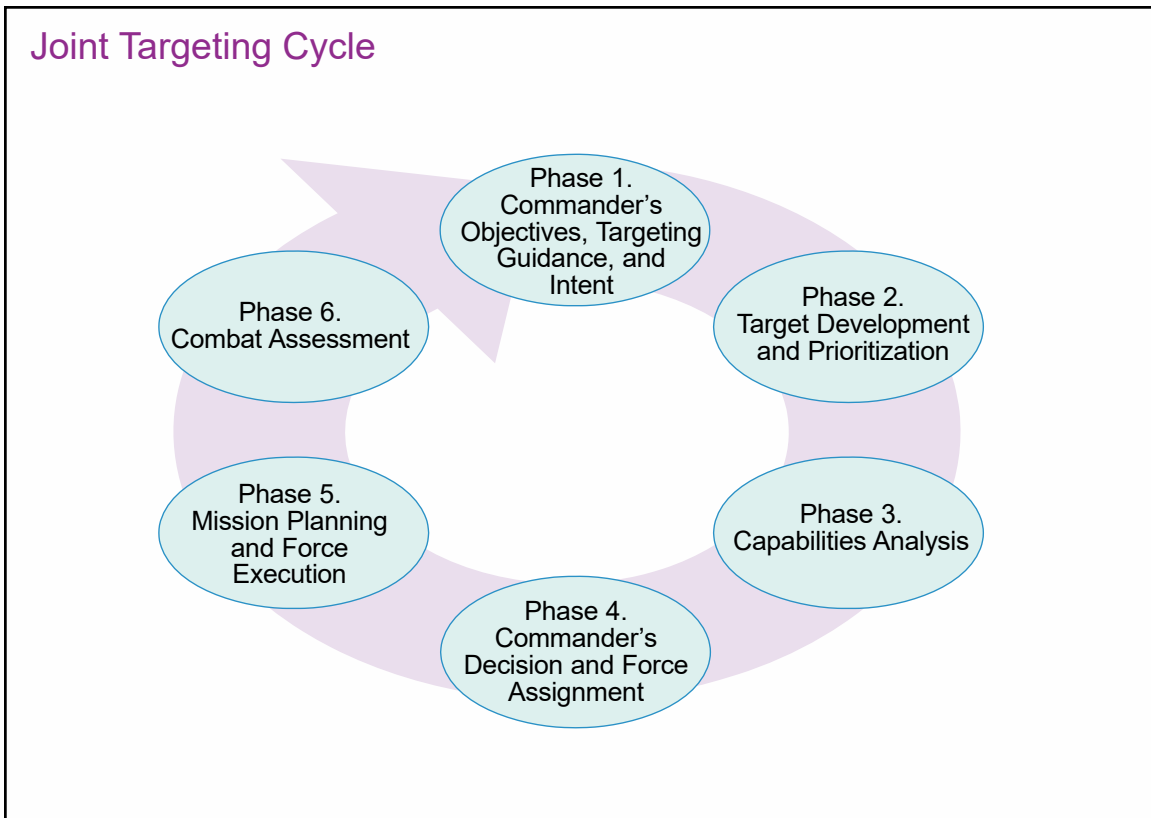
Joint Targeting Cycle

Phase 1. Commander's Objectives, Targeting Guidance, and Intent

Phase 2. Target Development and Prioritization

Phase 3. Capabilities Analysis

Phase 4. Commander's Decision and Force Assignment

Phase 5. Mission Planning and Force Execution

Phase 6. Combat Assessment